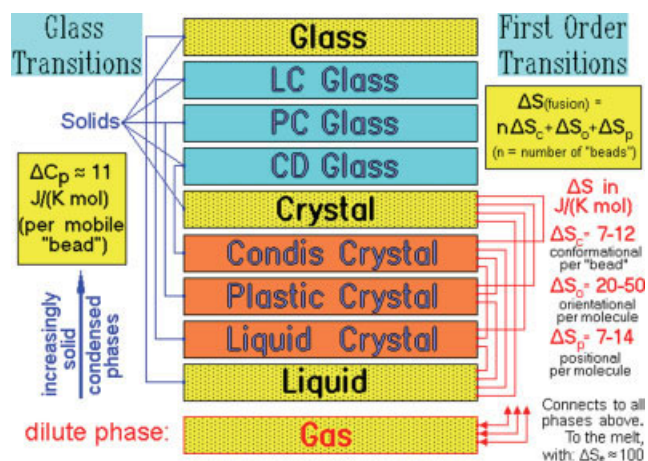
Glass Transitions

Glass

First Order Transitions

LC Glass

Solids

PC Glass

$\Delta S_{(fusion)}$ = $n\Delta S_c + \Delta S_o + \Delta S_p$
(n = number of "beads")

CD Glass

$\Delta C_p \approx 11$ J/(K mol) (per mobile "bead")

Crystal

$\Delta S$ in J/(K mol)

Condis Crystal

$\Delta S_c$= 7-12
conformational per "bead"

Plastic Crystal

$\Delta S_o$= 20-50
orientational per molecule

Liquid Crystal

$\Delta S_p$= 7-14
positional per molecule

increasingly solid condensed phases

Liquid

dilute phase:

Gas

Connects to all phases above. To the melt, with: $\Delta S_* \approx 100$